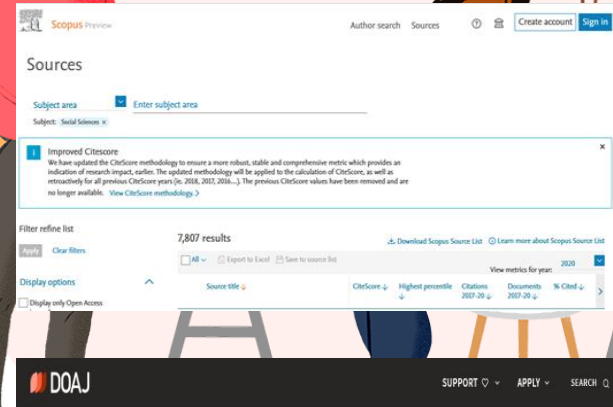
Scopus Preview

Author search Sources

Create account Sign in

Sources

Subject area Enter subject area

Subject: Social Sciences ×

Improved CiteScore
We have updated the CiteScore methodology to ensure a more robust, stable and comprehensive metric which provides an indication of research impact, earlier. The updated methodology will be applied to the calculation of CiteScore, as well as retroactively for all previous CiteScore years (ie. 2018, 2017, 2016....). The previous CiteScore values have been removed and are no longer available. View CiteScore methodology. >

×

Filter refine list

Apply Clear filters

Display options

Display only Open Access

7,807 results

Download Scopus Source List Learn more about Scopus Source List

All Export to Excel Save to source list

View metrics for year: 2020

Source title CiteScore Highest percentile Citations 2017-20 Documents 2017-20 % Cited

DOAJ

SUPPORT ♡ APPLY SEARCH